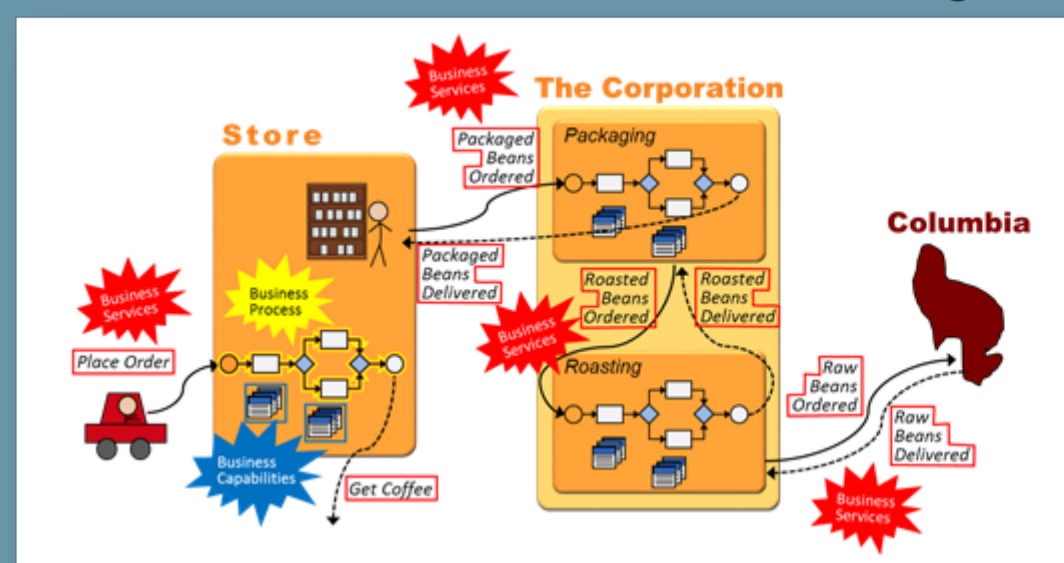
Business Services

The Corporation

Store

Packaging

Packaged Beans Ordered

Packaged Beans Delivered

Columbia

Business Services

Business Process

Place Order

Roasted Beans Ordered

Roasted Beans Delivered

Business Services

Roasting

Raw Beans Ordered

Raw Beans Delivered

Business Capabilities

Get Coffee

Business Services